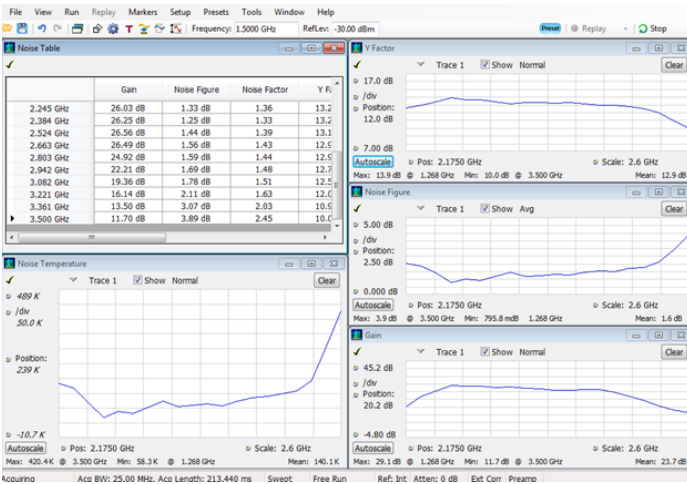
File View Run Replay Markers Setup Presets Tools Window Help

Frequency: 1.5000 GHz RefLev: -30.00 dBm

Preset Replay Stop

Noise Table

| | Gain | Noise Figure | Noise Factor | Y F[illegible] |
|---|---|---|---|---|
| 2.245 GHz | 26.03 dB | 1.33 dB | 1.36 | 13.2 |
| 2.384 GHz | 26.25 dB | 1.25 dB | 1.33 | 13.2 |
| 2.524 GHz | 26.56 dB | 1.44 dB | 1.39 | 13.1 |
| 2.663 GHz | 26.49 dB | 1.56 dB | 1.43 | 12.9 |
| 2.803 GHz | 24.92 dB | 1.59 dB | 1.44 | 12.9 |
| 2.942 GHz | 22.21 dB | 1.69 dB | 1.48 | 12.7 |
| 3.082 GHz | 19.36 dB | 1.78 dB | 1.51 | 12.5 |
| 3.221 GHz | 16.14 dB | 2.11 dB | 1.63 | 12.0 |
| 3.361 GHz | 13.50 dB | 3.07 dB | 2.03 | 10.9 |
| 3.500 GHz | 11.70 dB | 3.89 dB | 2.45 | 10.0 |

Y Factor
Trace 1 Show Normal Clear
17.0 dB
/div
Position: 12.0 dB
7.00 dB
Autoscale Pos: 2.1750 GHz Scale: 2.6 GHz
Max: 13.9 dB @ 1.268 GHz Min: 10.0 dB @ 3.500 GHz Mean: 12.9 dB

Noise Figure
Trace 1 Show Avg Clear
5.00 dB
/div
Position: 2.50 dB
0.000 dB
Autoscale Pos: 2.1750 GHz Scale: 2.6 GHz
Max: 3.9 dB @ 3.500 GHz Min: 795.8 mdB 1.268 GHz Mean: 1.6 dB

Noise Temperature
Trace 1 Show Normal Clear
489 K
/div
50.0 K
Position:
239 K
-10.7 K
Autoscale Pos: 2.1750 GHz Scale: 2.6 GHz
Max: 420.4 K @ 3.500 GHz Min: 58.3 K @ 1.268 GHz Mean: 140.1 K

Gain
Trace 1 Show Normal Clear
45.2 dB
/div
Position: 20.2 dB
-4.80 dB
Autoscale Pos: 2.1750 GHz Scale: 2.6 GHz
Max: 29.1 dB @ 1.268 GHz Min: 11.7 dB @ 3.500 GHz Mean: 23.7 dB

Acquiring Acq BW: 25.00 MHz, Acq Length: 213.440 ms Swept Free Run Ref: Int Atten: 0 dB Ext Corr Preamp